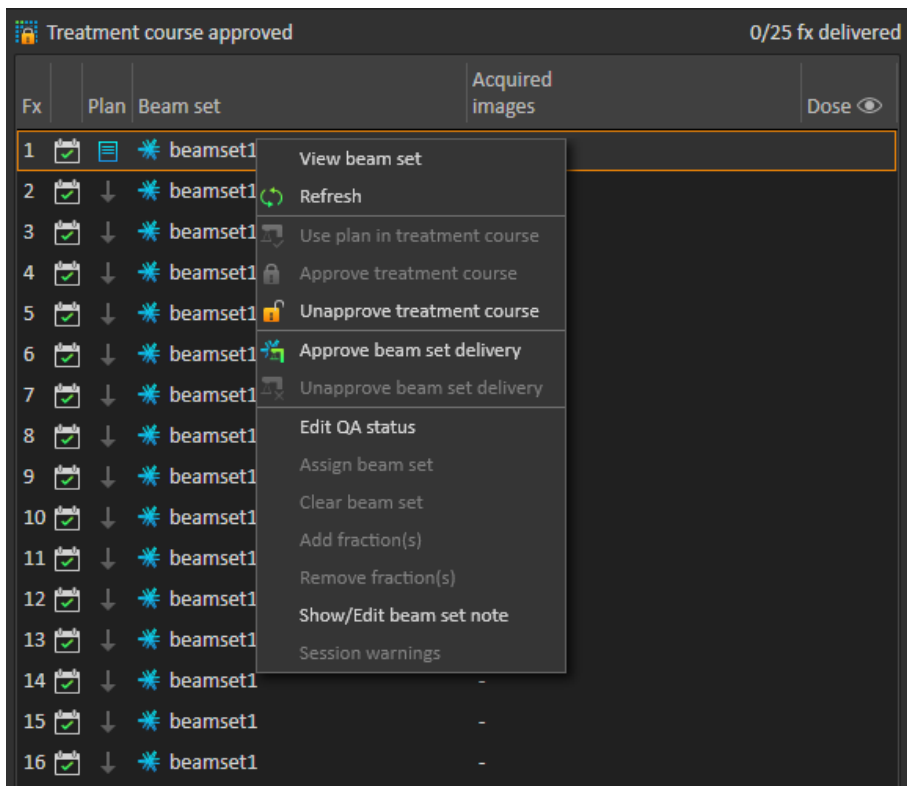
Treatment course approved    0/25 fx delivered

| Fx | | Plan | Beam set | Acquired images | Dose |
|---|---|---|---|---|---|
| 1 | | | beamset1 | | |
| 2 | | | beamset1 | | |
| 3 | | | beamset1 | | |
| 4 | | | beamset1 | | |
| 5 | | | beamset1 | | |
| 6 | | | beamset1 | | |
| 7 | | | beamset1 | | |
| 8 | | | beamset1 | | |
| 9 | | | beamset1 | | |
| 10 | | | beamset1 | | |
| 11 | | | beamset1 | | |
| 12 | | | beamset1 | | |
| 13 | | | beamset1 | | |
| 14 | | | beamset1 | - | |
| 15 | | | beamset1 | - | |
| 16 | | | beamset1 | - | |

View beam set
Refresh
Use plan in treatment course
Approve treatment course
Unapprove treatment course
Approve beam set delivery
Unapprove beam set delivery
Edit QA status
Assign beam set
Clear beam set
Add fraction(s)
Remove fraction(s)
Show/Edit beam set note
Session warnings